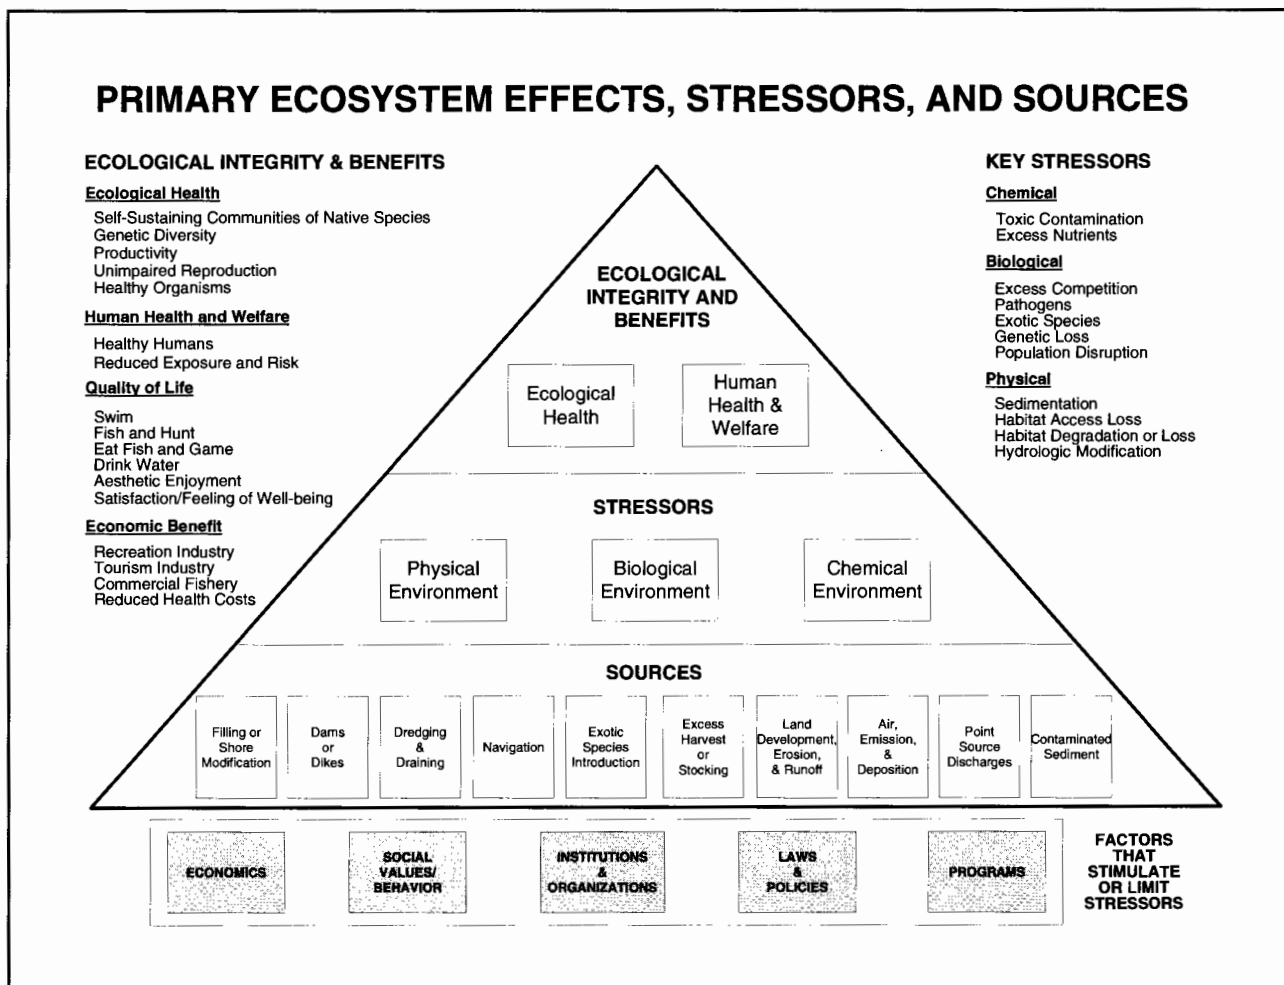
PRIMARY ECOSYSTEM EFFECTS, STRESSORS, AND SOURCES

ECOLOGICAL INTEGRITY & BENEFITS

Ecological Health

Self-Sustaining Communities of Native Species
Genetic Diversity
Productivity
Unimpaired Reproduction
Healthy Organisms

Human Health and Welfare

Healthy Humans
Reduced Exposure and Risk

Quality of Life

Swim
Fish and Hunt
Eat Fish and Game
Drink Water
Aesthetic Enjoyment
Satisfaction/Feeling of Well-being

Economic Benefit

Recreation Industry
Tourism Industry
Commercial Fishery
Reduced Health Costs

KEY STRESSORS

Chemical

Toxic Contamination
Excess Nutrients

Biological

Excess Competition
Pathogens
Exotic Species
Genetic Loss
Population Disruption

Physical

Sedimentation
Habitat Access Loss
Habitat Degradation or Loss
Hydrologic Modification

ECOLOGICAL INTEGRITY AND BENEFITS

Ecological Health

Human Health & Welfare

STRESSORS

Physical Environment

Biological Environment

Chemical Environment

SOURCES

Filling or Shore Modification

Dams or Dikes

Dredging & Draining

Navigation

Exotic Species Introduction

Excess Harvest or Stocking

Land Development, Erosion, & Runoff

Air, Emission, & Deposition

Point Source Discharges

Contaminated Sediment

ECONOMICS

SOCIAL VALUES/ BEHAVIOR

INSTITUTIONS & ORGANIZATIONS

LAWS & POLICIES

PROGRAMS

FACTORS THAT STIMULATE OR LIMIT STRESSORS